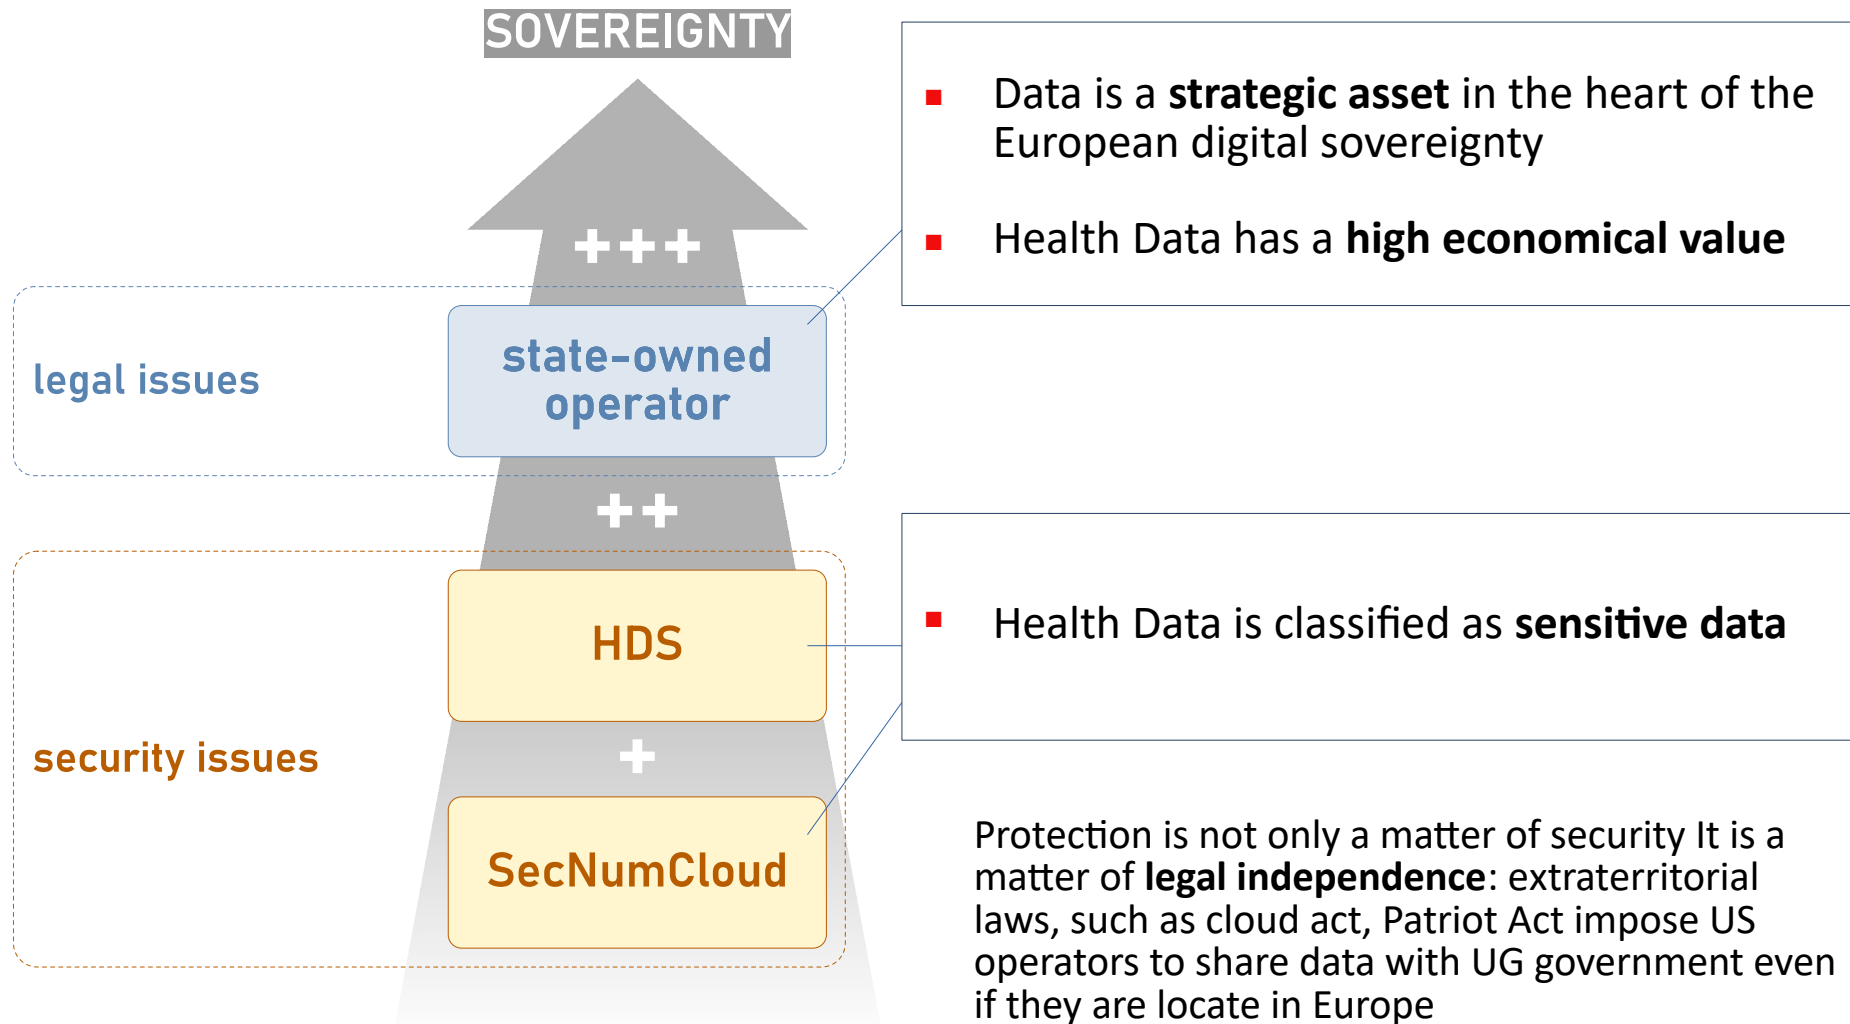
SOVEREIGNTY

+++

legal issues

state-owned operator

++

HDS

security issues

+

SecNumCloud

▪ Data is a **strategic asset** in the heart of the European digital sovereignty

▪ Health Data has a **high economical value**

▪ Health Data is classified as **sensitive data**

Protection is not only a matter of security It is a matter of **legal independence**: extraterritorial laws, such as cloud act, Patriot Act impose US operators to share data with UG government even if they are locate in Europe